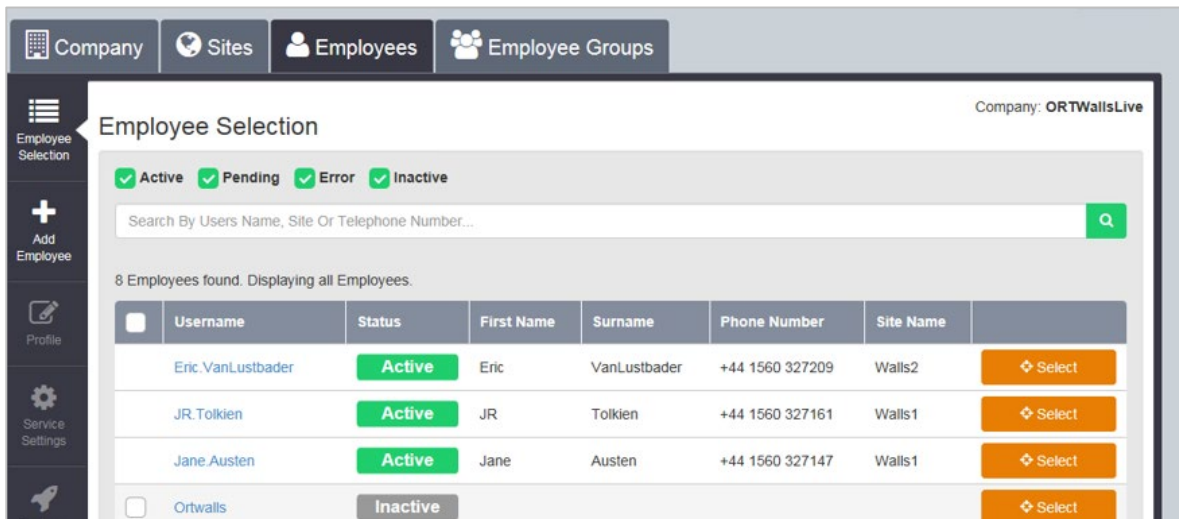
Company Sites Employees Employee Groups

Employee Selection

Add Employee

Profile

Service Settings

Employee Selection

Company: ORTWallsLive

Active Pending Error Inactive

Search By Users Name, Site Or Telephone Number...

8 Employees found. Displaying all Employees.

| | Username | Status | First Name | Surname | Phone Number | Site Name | |
|---|---|---|---|---|---|---|---|
| | Eric.VanLustbader | Active | Eric | VanLustbader | +44 1560 327209 | Walls2 | Select |
| | JR.Tolkien | Active | JR | Tolkien | +44 1560 327161 | Walls1 | Select |
| | Jane.Austen | Active | Jane | Austen | +44 1560 327147 | Walls1 | Select |
| | Ortwalls | Inactive | | | | | Select |